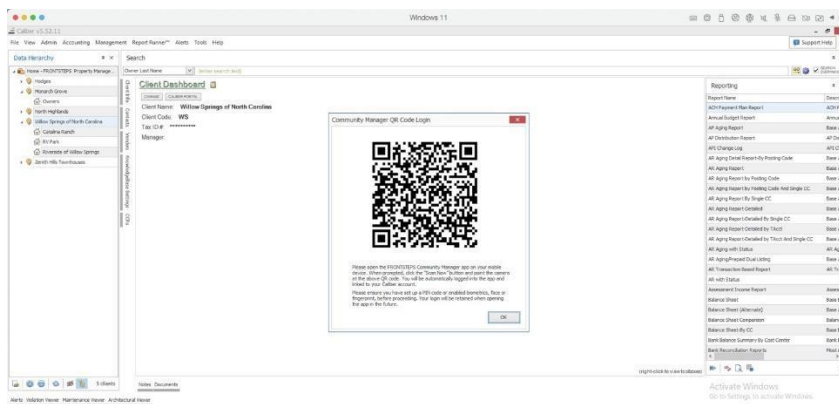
Windows 11

Caliber v5.32.11

File View Admin Accounting Management Report Runner™ Alerts Tools Help

Support Help

Data Hierarchy

Search

Home - FRONTSTEPS Property Manage...

Owner Last Name

Hodges

Monarch Grove

Owners

North Highlands

Willow Springs of North Carolina

Catalina Ranch

RV Park

Riverside of Willow Springs

Zenith Hills Townhouses

Client Dashboard

Client Name: Willow Springs of North Carolina

Client Code: WS

Tax ID#: *********

Manager:

Community Manager QR Code Login

Please open the FRONTSTEPS Community Manager app on your mobile device. When prompted, click the "Scan Now" button and point the camera at the above QR code. You will be automatically logged into the app and linked to your Caliber account.

Please ensure you have set up a PIN code or enabled biometrics, face or fingerprint, before proceeding. Your login will be retained when opening the app in the future.

OK

Reporting

Report Name

ACH Payment Plan Report
Annual Budget Report
AP Aging Report
AP Distribution Report
AP1 Change Log
AR Aging Detail Report By Posting Code
AR Aging Report
AR Aging Report by Posting Code
AR Aging Report by Posting Code And Single CC
AR Aging Report By Single CC
AR Aging Report Detailed
AR Aging Report Detailed by Single CC
AR Aging Report Detailed by Tilcct
AR Aging Report Detailed by Tilcct And Single CC
AR Aging with Status
AR Aging/Prepaid Dual Listing
AR Transaction Based Report
AR with Status
Assessment Income Report
Balance Sheet
Balance Sheet (Alternate)
Balance Sheet Comparison
Balance Sheet By CC
Bank Balance Summary By Cost Center
Bank Reconciliation Reports

5 clients

Notes Documents

(right-click to view tooltips)

Activate Windows
Go to Settings to activate Windows.

Alerts Violation Viewer Maintenance Viewer Architectural Viewer